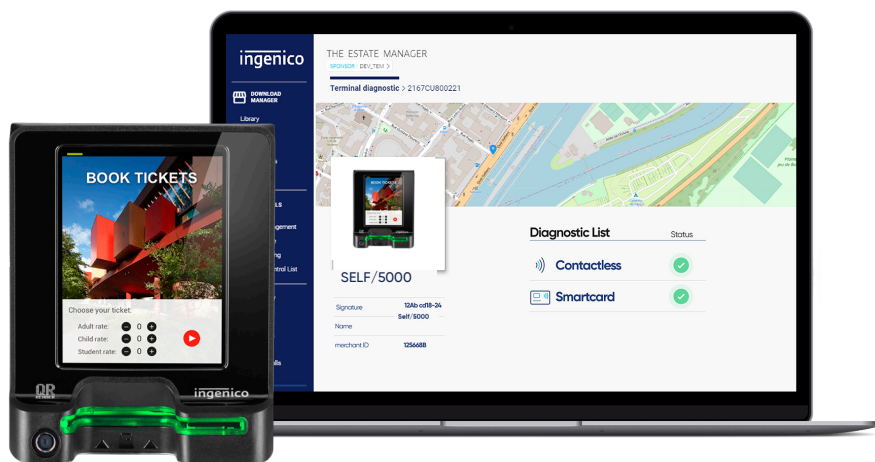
ingenico

DOWNLOAD MANAGER

Library

THE ESTATE MANAGER

SPONSOR DEV_TEM >

Terminal diagnostic > 2167CU800221

SELF/5000

Signature 12Ab cd18-24

Name Self/5000

merchant ID 125668B

Diagnostic List Status

Contactless

Smartcard

BOOK TICKETS

Choose your ticket:

Adult rate: 0

Child rate: 0

Student rate: 0

ingenico